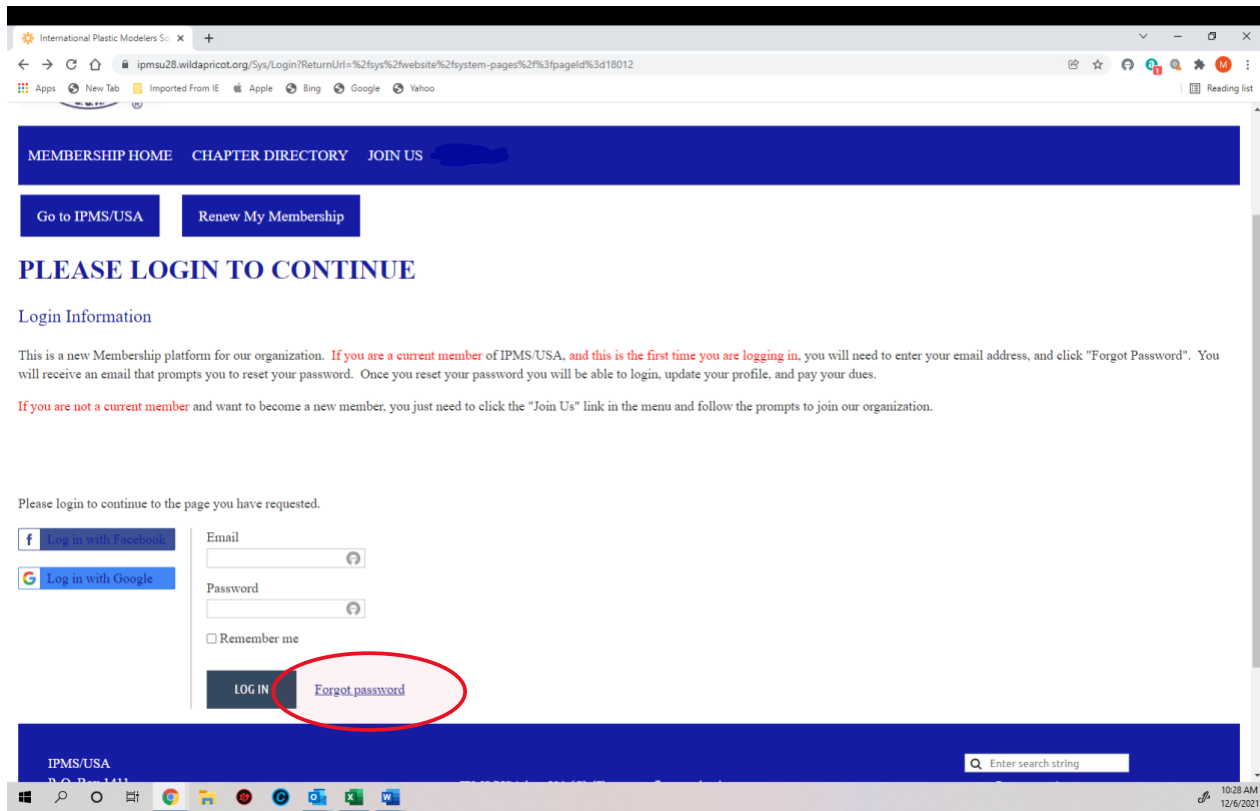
International Plastic Modelers So

ipmsu28.wildapricot.org/Sys/Login?ReturnUrl=%2fsys%2fwebsite%2fsystem-pages%2f%3fpageId%3d18012

Apps New Tab Imported From IE Apple Bing Google Yahoo Reading list

MEMBERSHIP HOME CHAPTER DIRECTORY JOIN US

Go to IPMS/USA

Renew My Membership

PLEASE LOGIN TO CONTINUE

Login Information

This is a new Membership platform for our organization. If you are a current member of IPMS/USA, and this is the first time you are logging in, you will need to enter your email address, and click "Forgot Password". You will receive an email that prompts you to reset your password. Once you reset your password you will be able to login, update your profile, and pay your dues.

If you are not a current member and want to become a new member, you just need to click the "Join Us" link in the menu and follow the prompts to join our organization.

Please login to continue to the page you have requested.

Log in with Facebook

Log in with Google

Email

Password

Remember me

LOG IN

Forgot password

IPMS/USA

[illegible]

Enter search string

10:28 AM
12/6/2021